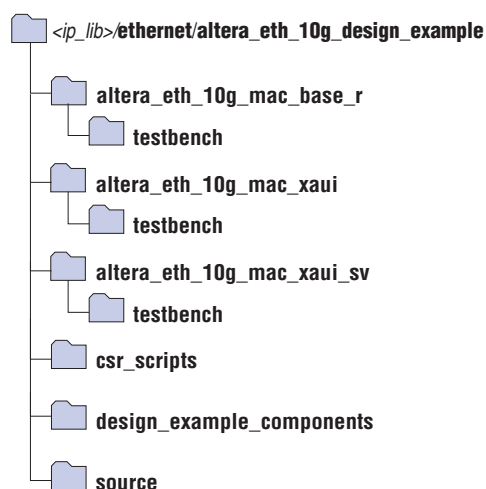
<ip_lib>/ethernet/altera_eth_10g_design_example

altera_eth_10g_mac_base_r

testbench

altera_eth_10g_mac_xaui

testbench

altera_eth_10g_mac_xaui_sv

testbench

csr_scripts

design_example_components

source